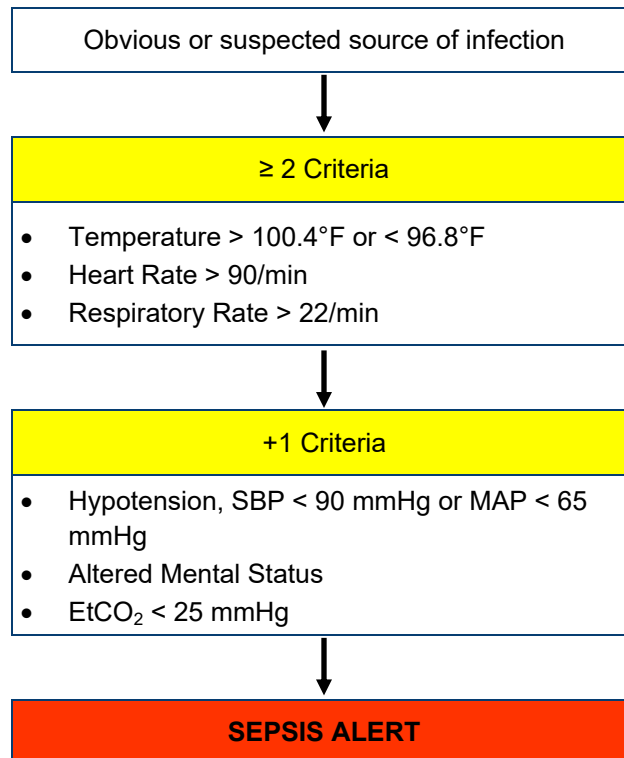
Obvious or suspected source of infection

≥ 2 Criteria

- Temperature > 100.4°F or < 96.8°F
- Heart Rate > 90/min
- Respiratory Rate > 22/min

+1 Criteria

- Hypotension, SBP < 90 mmHg or MAP < 65 mmHg
- Altered Mental Status
- $EtCO_2$ < 25 mmHg

SEPSIS ALERT